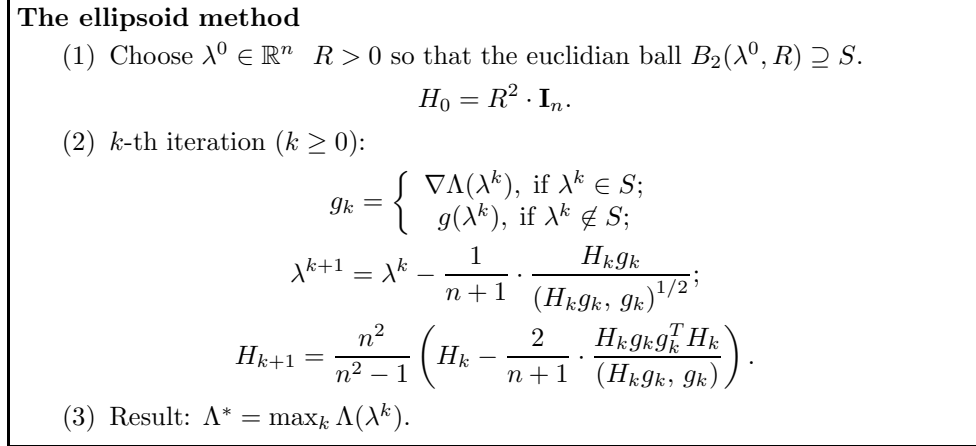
**The ellipsoid method**

(1) Choose $\lambda^0 \in \mathbb{R}^n$ $R > 0$ so that the euclidian ball $B_2(\lambda^0, R) \supseteq S$.

$$H_0 = R^2 \cdot \mathbf{I}_n.$$

(2) $k$-th iteration ($k \geq 0$):

$$g_k = \begin{cases} \nabla\Lambda(\lambda^k), \text{ if } \lambda^k \in S; \\ g(\lambda^k), \text{ if } \lambda^k \notin S; \end{cases}$$

$$\lambda^{k+1} = \lambda^k - \frac{1}{n+1} \cdot \frac{H_k g_k}{(H_k g_k,\, g_k)^{1/2}};$$

$$H_{k+1} = \frac{n^2}{n^2-1}\left(H_k - \frac{2}{n+1} \cdot \frac{H_k g_k g_k^T H_k}{(H_k g_k,\, g_k)}\right).$$

(3) Result: $\Lambda^* = \max_k \Lambda(\lambda^k)$.